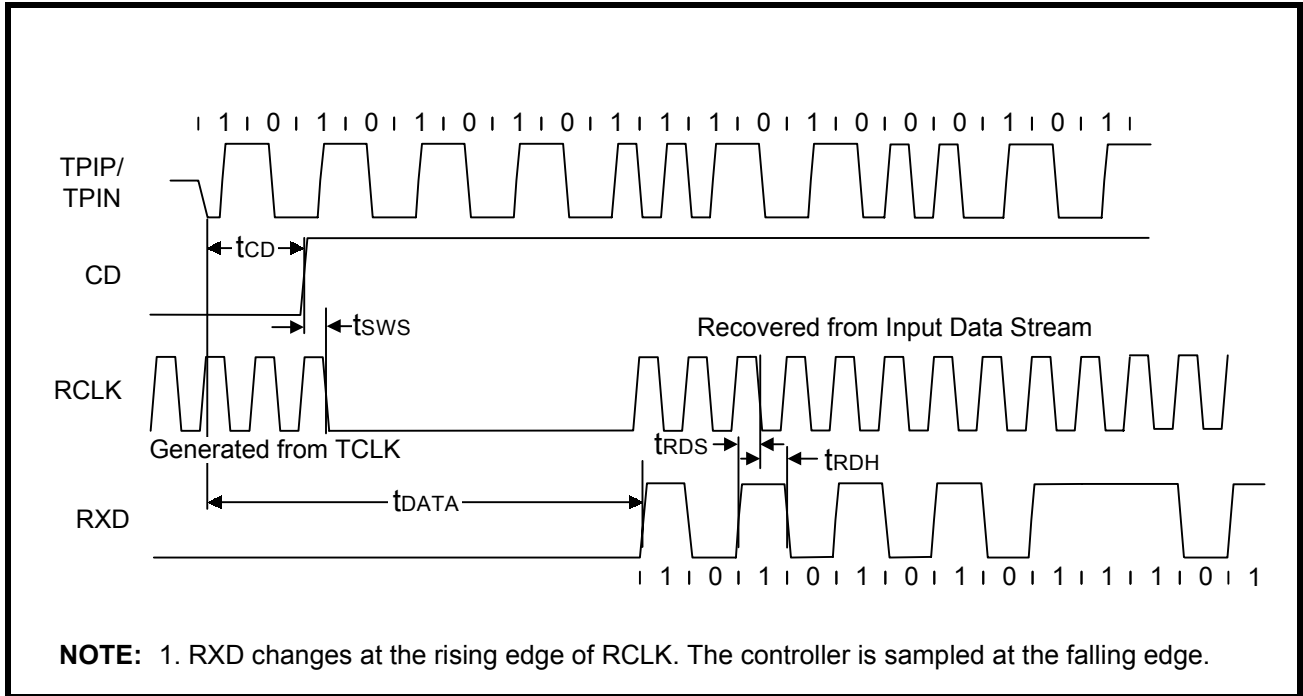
1 0 1 0 1 0 1 0 1 1 1 0 1 0 0 0 1 0 1

TPIP/ TPIN

$t_{CD}$

CD

$t_{SWS}$

Recovered from Input Data Stream

RCLK

Generated from TCLK

$t_{RDS}$

$t_{RDH}$

$t_{DATA}$

RXD

1 0 1 0 1 0 1 0 1 1 1 0 1

**NOTE:** 1. RXD changes at the rising edge of RCLK. The controller is sampled at the falling edge.